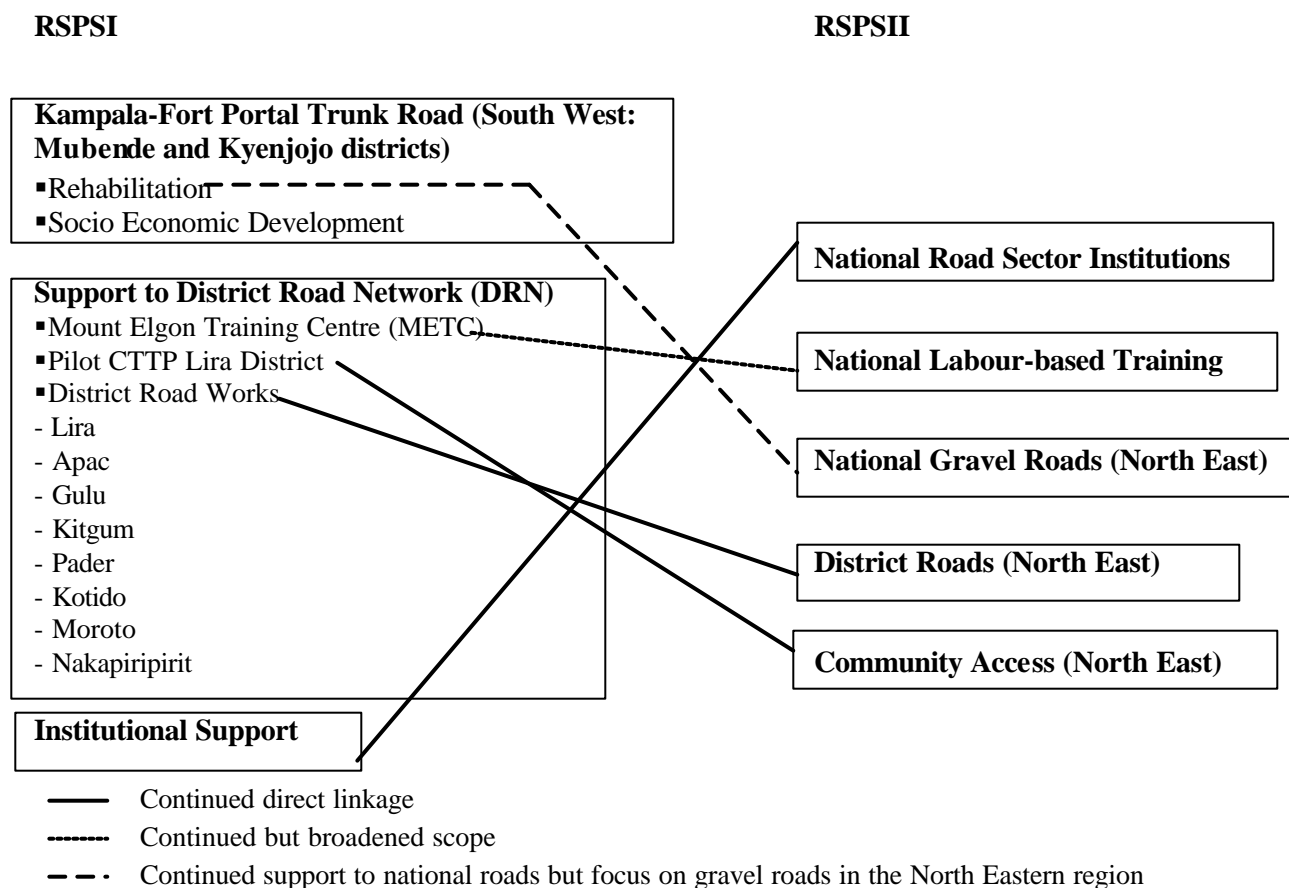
RSPSI

RSPSII

Kampala-Fort Portal Trunk Road (South West: Mubende and Kyenjojo districts)
▪Rehabilitation
▪Socio Economic Development

Support to District Road Network (DRN)
▪Mount Elgon Training Centre (METC)
▪Pilot CTTP Lira District
▪District Road Works
- Lira
- Apac
- Gulu
- Kitgum
- Pader
- Kotido
- Moroto
- Nakapiripirit

Institutional Support

National Road Sector Institutions

National Labour-based Training

National Gravel Roads (North East)

District Roads (North East)

Community Access (North East)

Continued direct linkage

Continued but broadened scope

Continued support to national roads but focus on gravel roads in the North Eastern region